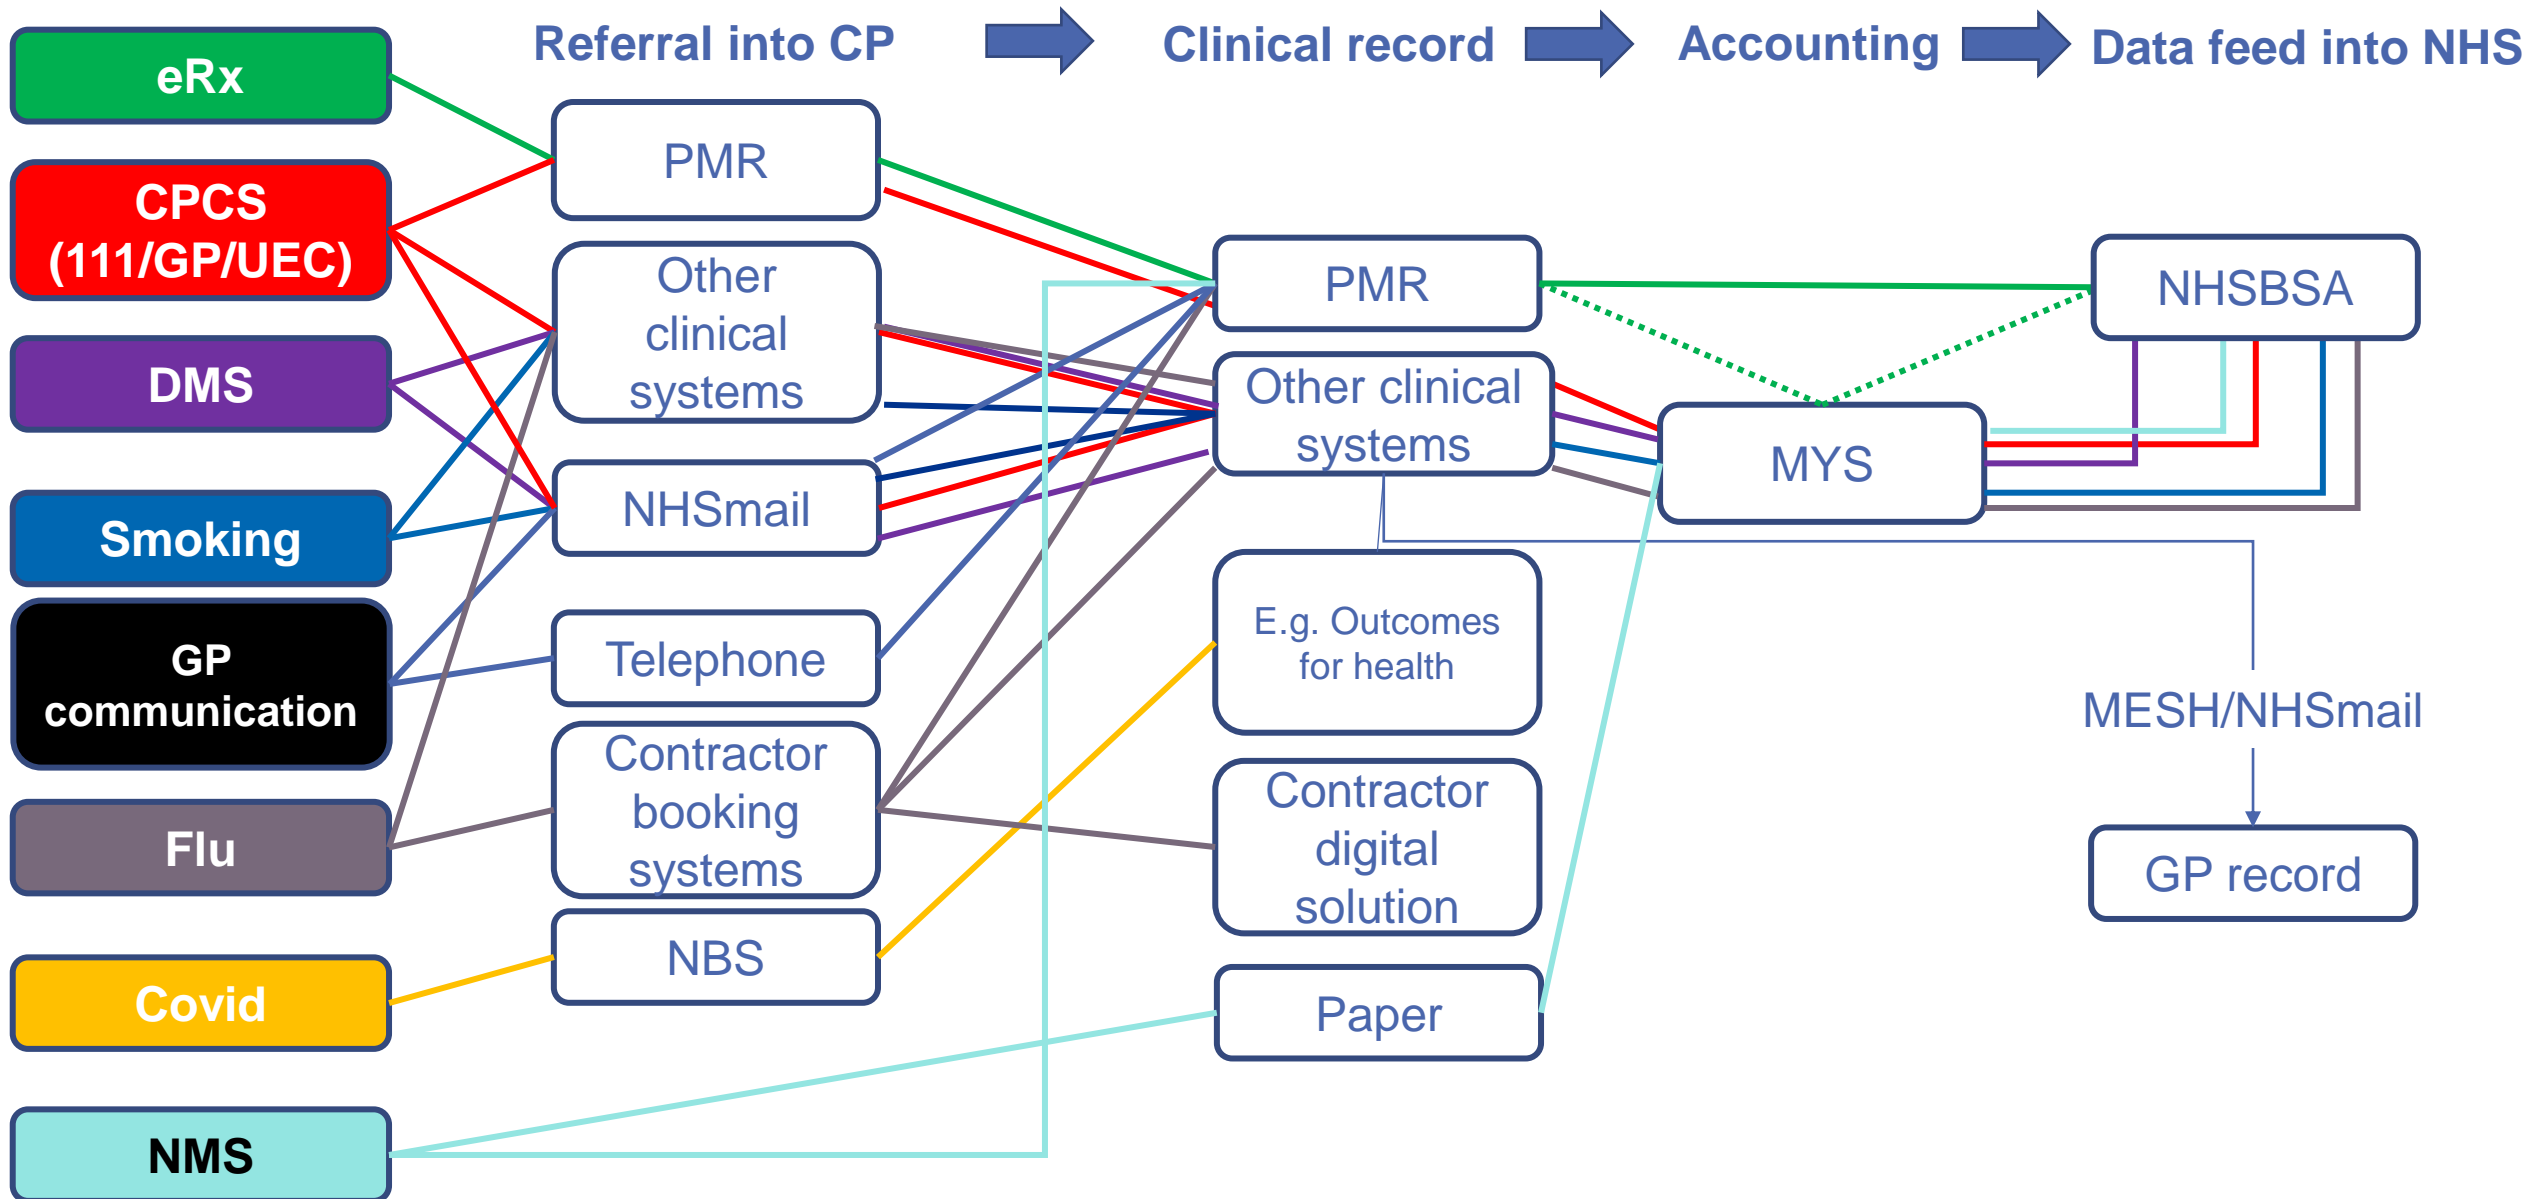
Referral into CP

Clinical record

Accounting

Data feed into NHS

eRx

CPCS (111/GP/UEC)

DMS

Smoking

GP communication

Flu

Covid

NMS

PMR

Other clinical systems

NHSmail

Telephone

Contractor booking systems

NBS

PMR

Other clinical systems

E.g. Outcomes for health

Contractor digital solution

Paper

MYS

NHSBSA

MESH/NHSmail

GP record